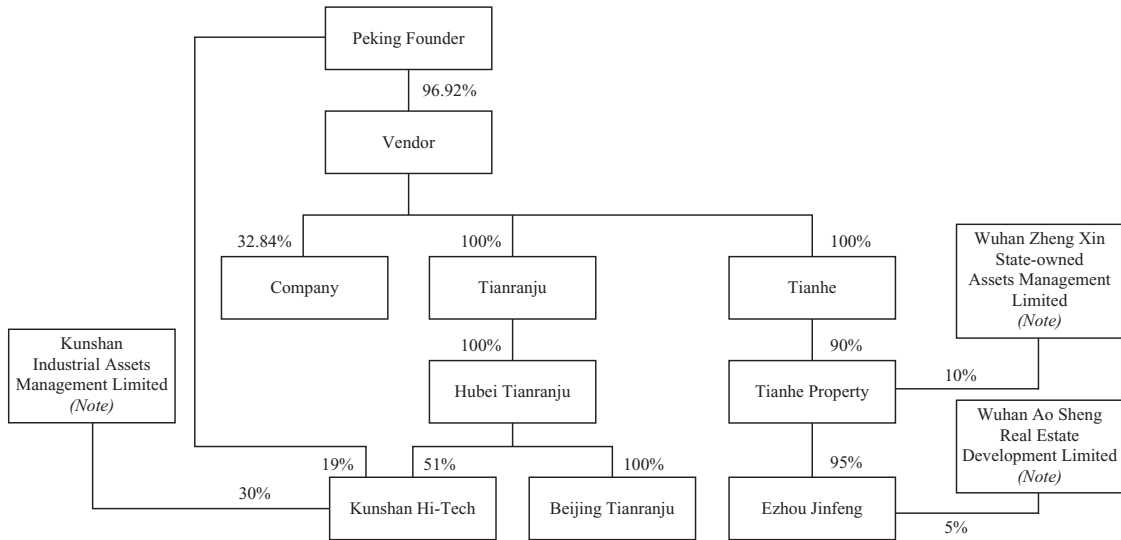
Peking Founder

96.92%

Vendor

32.84%

Company

100%

Tianranju

100%

Tianhe

Wuhan Zheng Xin State-owned Assets Management Limited (Note)

Kunshan Industrial Assets Management Limited (Note)

100%

Hubei Tianranju

90%

Tianhe Property

10%

Wuhan Ao Sheng Real Estate Development Limited (Note)

19%

51%

100%

95%

30%

Kunshan Hi-Tech

Beijing Tianranju

Ezhou Jinfeng

5%